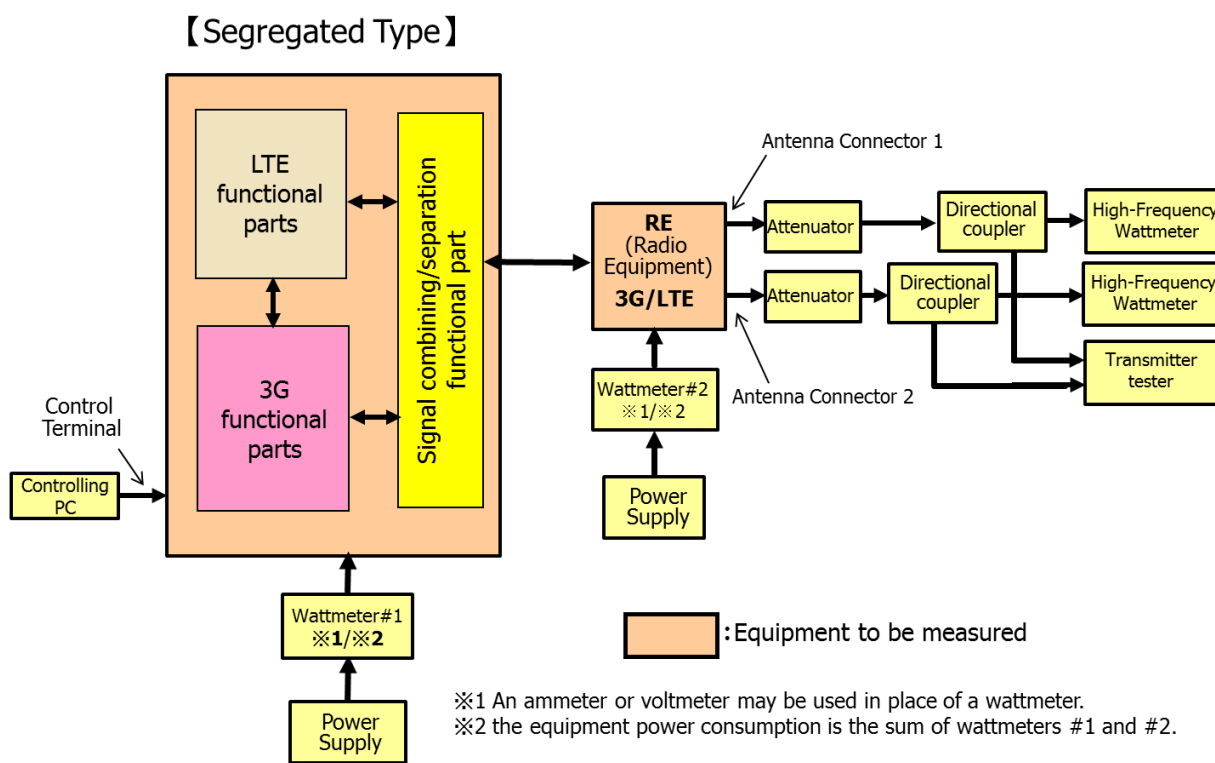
【Segregated Type】

LTE functional parts

3G functional parts

Signal combining/separation functional part

Control Terminal

Controlling PC

Wattmeter#1 ※1/※2

Power Supply

RE (Radio Equipment) 3G/LTE

Antenna Connector 1

Antenna Connector 2

Wattmeter#2 ※1/※2

Power Supply

Attenuator

Attenuator

Directional coupler

Directional coupler

High-Frequency Wattmeter

High-Frequency Wattmeter

Transmitter tester

:Equipment to be measured

※1 An ammeter or voltmeter may be used in place of a wattmeter.
※2 the equipment power consumption is the sum of wattmeters #1 and #2.